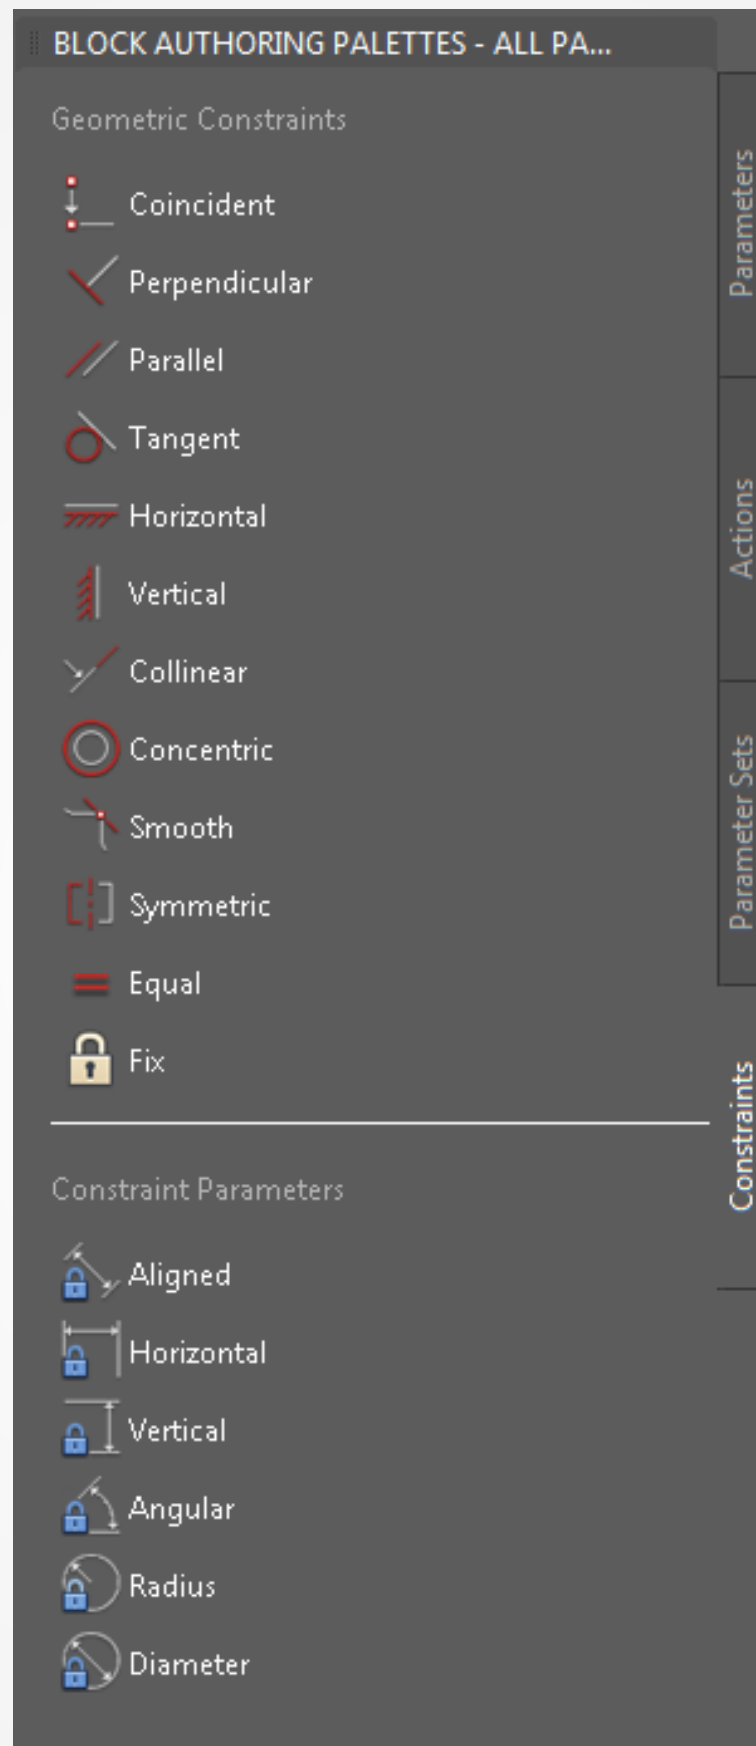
BLOCK AUTHORING PALETTES - ALL PA...

Geometric Constraints

Coincident

Perpendicular

Parallel

Tangent

Horizontal

Vertical

Collinear

Concentric

Smooth

Symmetric

Equal

Fix

Constraint Parameters

Aligned

Horizontal

Vertical

Angular

Radius

Diameter

Parameters

Actions

Parameter Sets

Constraints